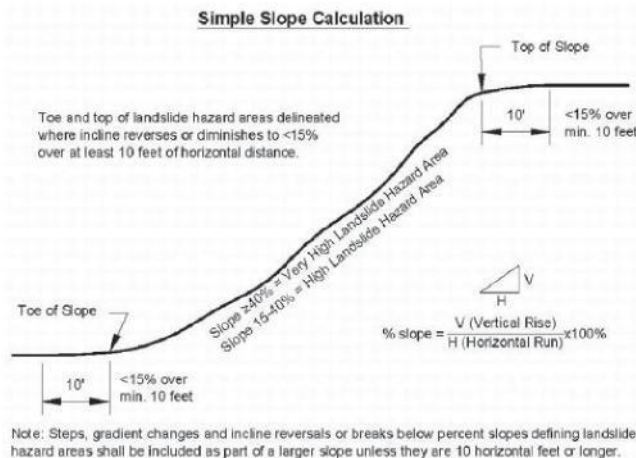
Simple Slope Calculation

Top of Slope

Toe and top of landslide hazard areas delineated where incline reverses or diminishes to <15% over at least 10 feet of horizontal distance.

10'

<15% over min. 10 feet

Slope ≥40% = Very High Landslide Hazard Area

Slope 15-40% = High Landslide Hazard Area

V

H

Toe of Slope

% slope = $\frac{\text{V (Vertical Rise)}}{\text{H (Horizontal Run)}}$x100%

10'

<15% over min. 10 feet

Note: Steps, gradient changes and incline reversals or breaks below percent slopes defining landslide hazard areas shall be included as part of a larger slope unless they are 10 horizontal feet or longer.